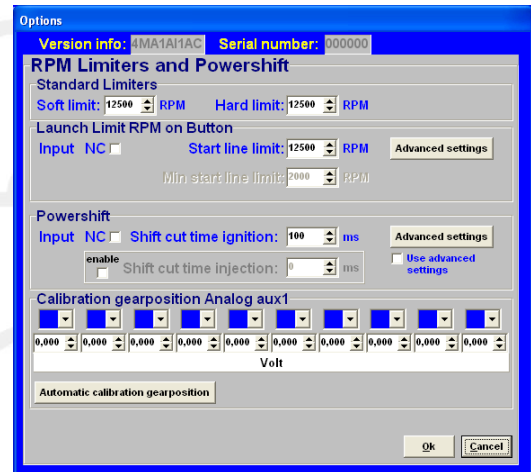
Options

Version info: 4MA1AI1AC Serial number: 000000

RPM Limiters and Powershift

Standard Limiters

Soft limit: 12500 RPM Hard limit: 12500 RPM

Launch Limit RPM on Button

Input NC Start line limit: 12500 RPM Advanced settings

Min start line limit: 2000 RPM

Powershift

Input NC Shift cut time ignition: 100 ms Advanced settings

enable Shift cut time injection: 0 ms

Use advanced settings

Calibration gearposition Analog aux1

| 0,000 | 0,000 | 0,000 | 0,000 | 0,000 | 0,000 | 0,000 | 0,000 | 0,000 | 0,000 |
|---|---|---|---|---|---|---|---|---|---|

Volt

Automatic calibration gearposition

Ok Cancel